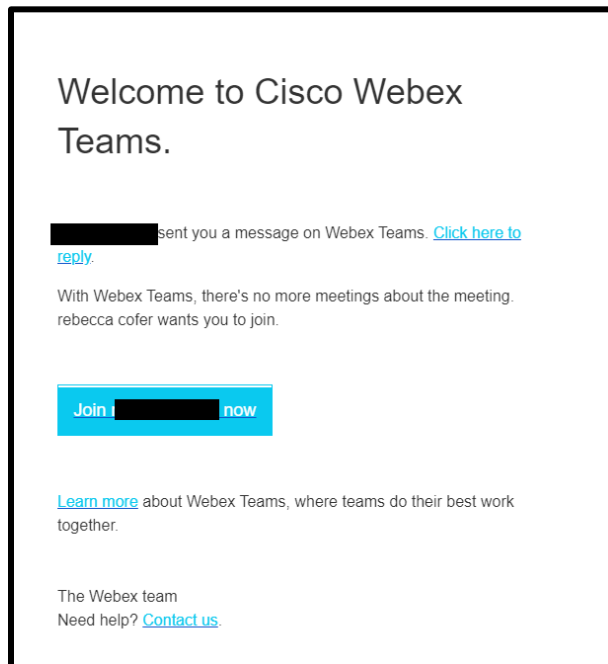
Welcome to Cisco Webex Teams.

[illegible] sent you a message on Webex Teams. Click here to reply.

With Webex Teams, there's no more meetings about the meeting. rebecca cofer wants you to join.

Join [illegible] now

Learn more about Webex Teams, where teams do their best work together.

The Webex team
Need help? Contact us.